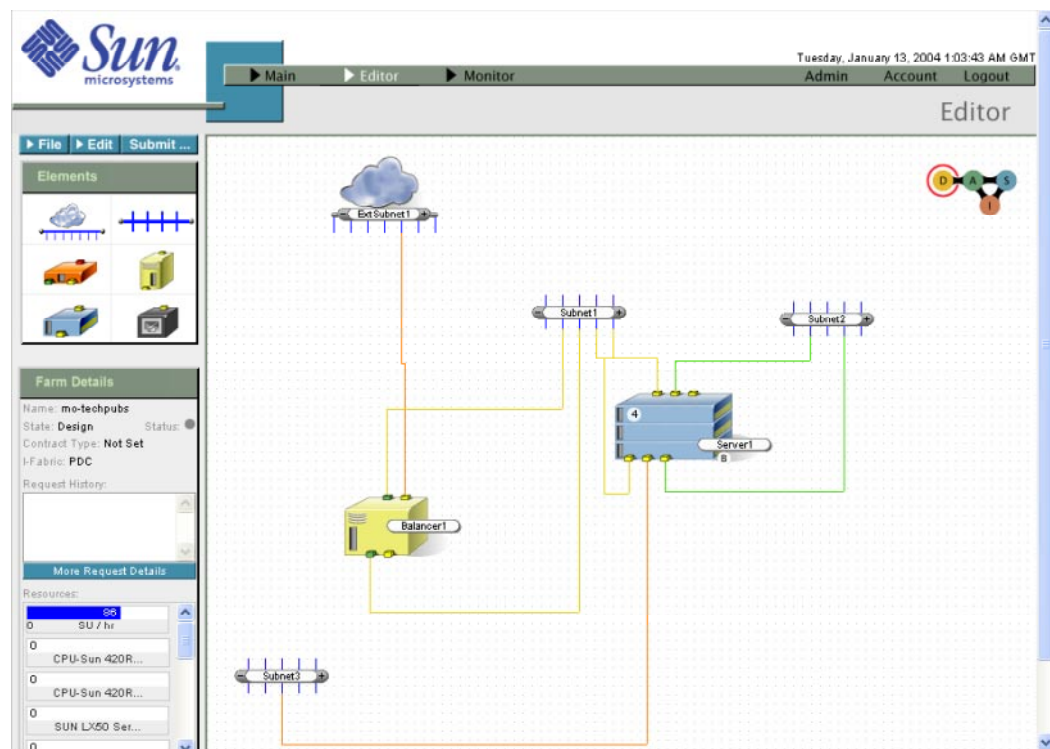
Sun microsystems

Tuesday, January 13, 2004 1:03:43 AM GMT

Main Editor Monitor

Admin Account Logout

Editor

File Edit Submit ...

Elements

Farm Details

Name: mo-techpubs
State: Design Status:
Contract Type: Not Set
I-Fabric: PDC
Request History:

More Request Details

Resources:

86
0 SU / hr
0
CPU-Sun 420R...
0
CPU-Sun 420R...
0
SUN LX50 Ser...
0

ExtSubnet1
Subnet1
Subnet2
4
Server1
B
Balancer1
Subnet3
D A S I